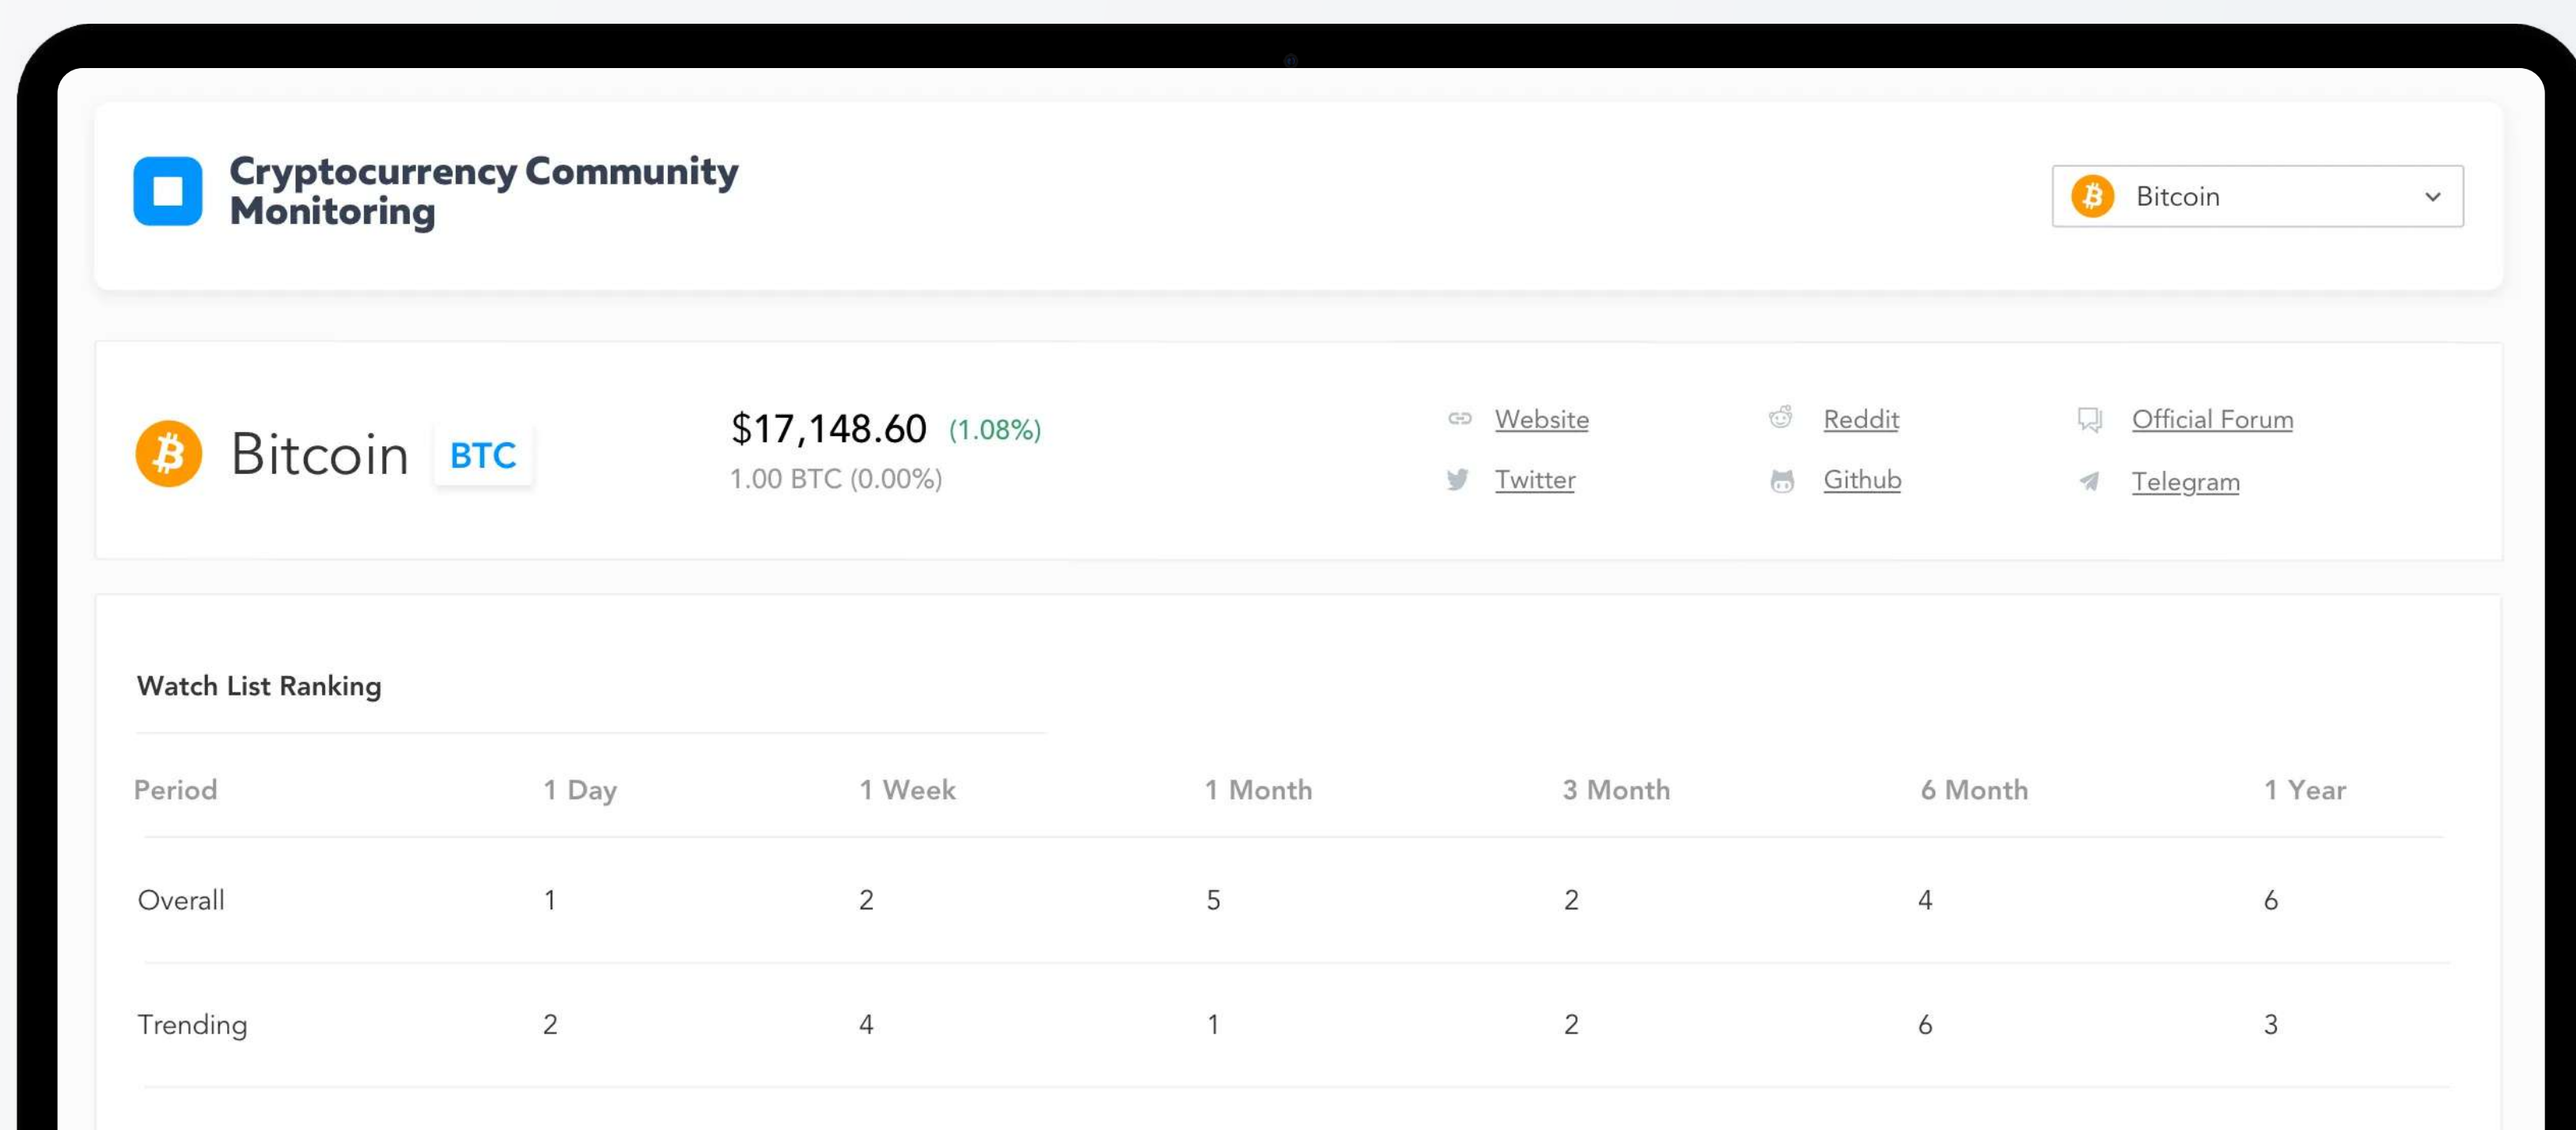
Cryptocurrency Community Monitoring

Bitcoin

Bitcoin BTC

$17,148.60 (1.08%)
1.00 BTC (0.00%)

Website
Twitter
Reddit
Github
Official Forum
Telegram

Watch List Ranking

| Period | 1 Day | 1 Week | 1 Month | 3 Month | 6 Month | 1 Year |
|---|---|---|---|---|---|---|
| Overall | 1 | 2 | 5 | 2 | 4 | 6 |
| Trending | 2 | 4 | 1 | 2 | 6 | 3 |